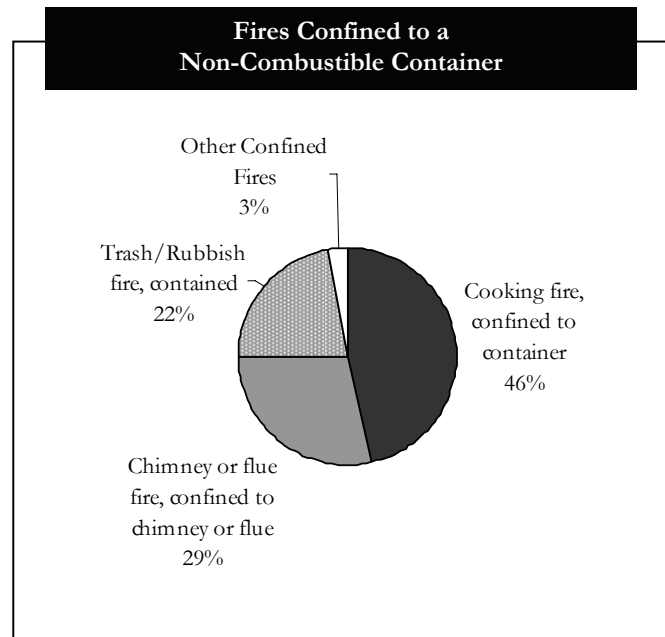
Fires Confined to a Non-Combustible Container

Other Confined Fires 3%

Trash/Rubbish fire, contained 22%

Cooking fire, confined to container 46%

Chimney or flue fire, confined to chimney or flue 29%